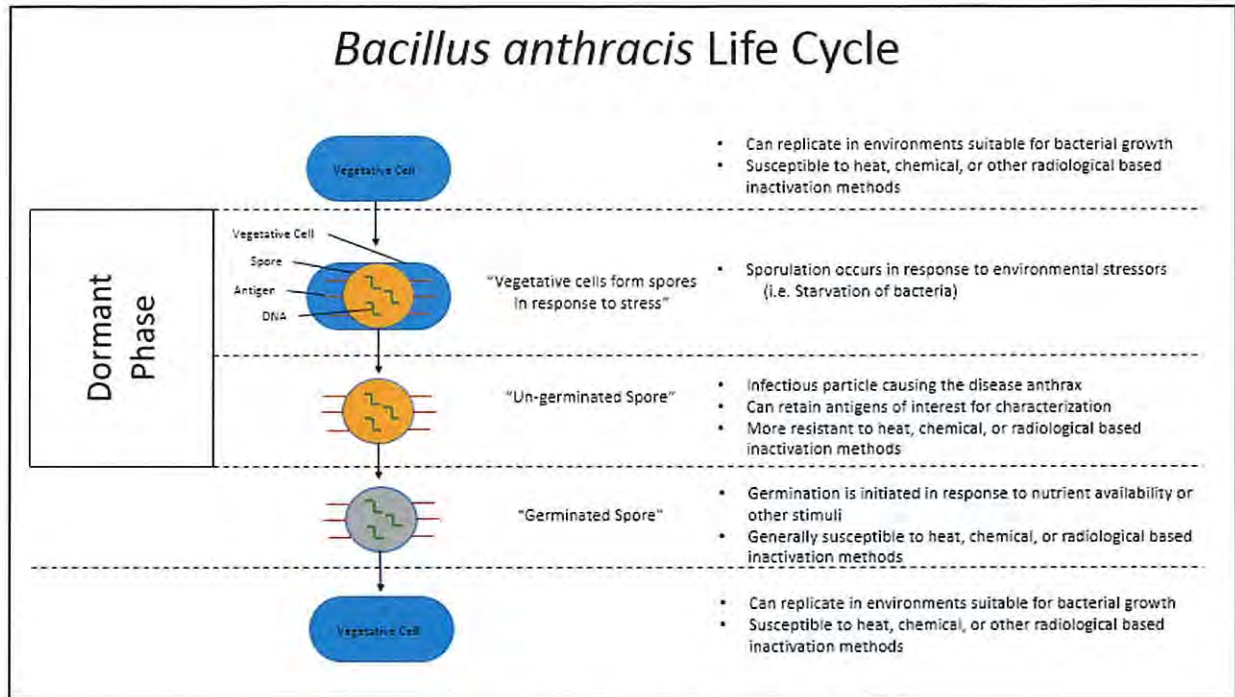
Bacillus anthracis Life Cycle

Vegetative Cell

- Can replicate in environments suitable for bacterial growth
- Susceptible to heat, chemical, or other radiological based inactivation methods

Dormant Phase

Vegetative Cell
Spore
Antigen
DNA

"Vegetative cells form spores in response to stress"

- Sporulation occurs in response to environmental stressors (i.e. Starvation of bacteria)

"Un-germinated Spore"

- Infectious particle causing the disease anthrax
- Can retain antigens of interest for characterization
- More resistant to heat, chemical, or radiological based inactivation methods

"Germinated Spore"

- Germination is initiated in response to nutrient availability or other stimuli
- Generally susceptible to heat, chemical, or radiological based inactivation methods

Vegetative Cell

- Can replicate in environments suitable for bacterial growth
- Susceptible to heat, chemical, or other radiological based inactivation methods